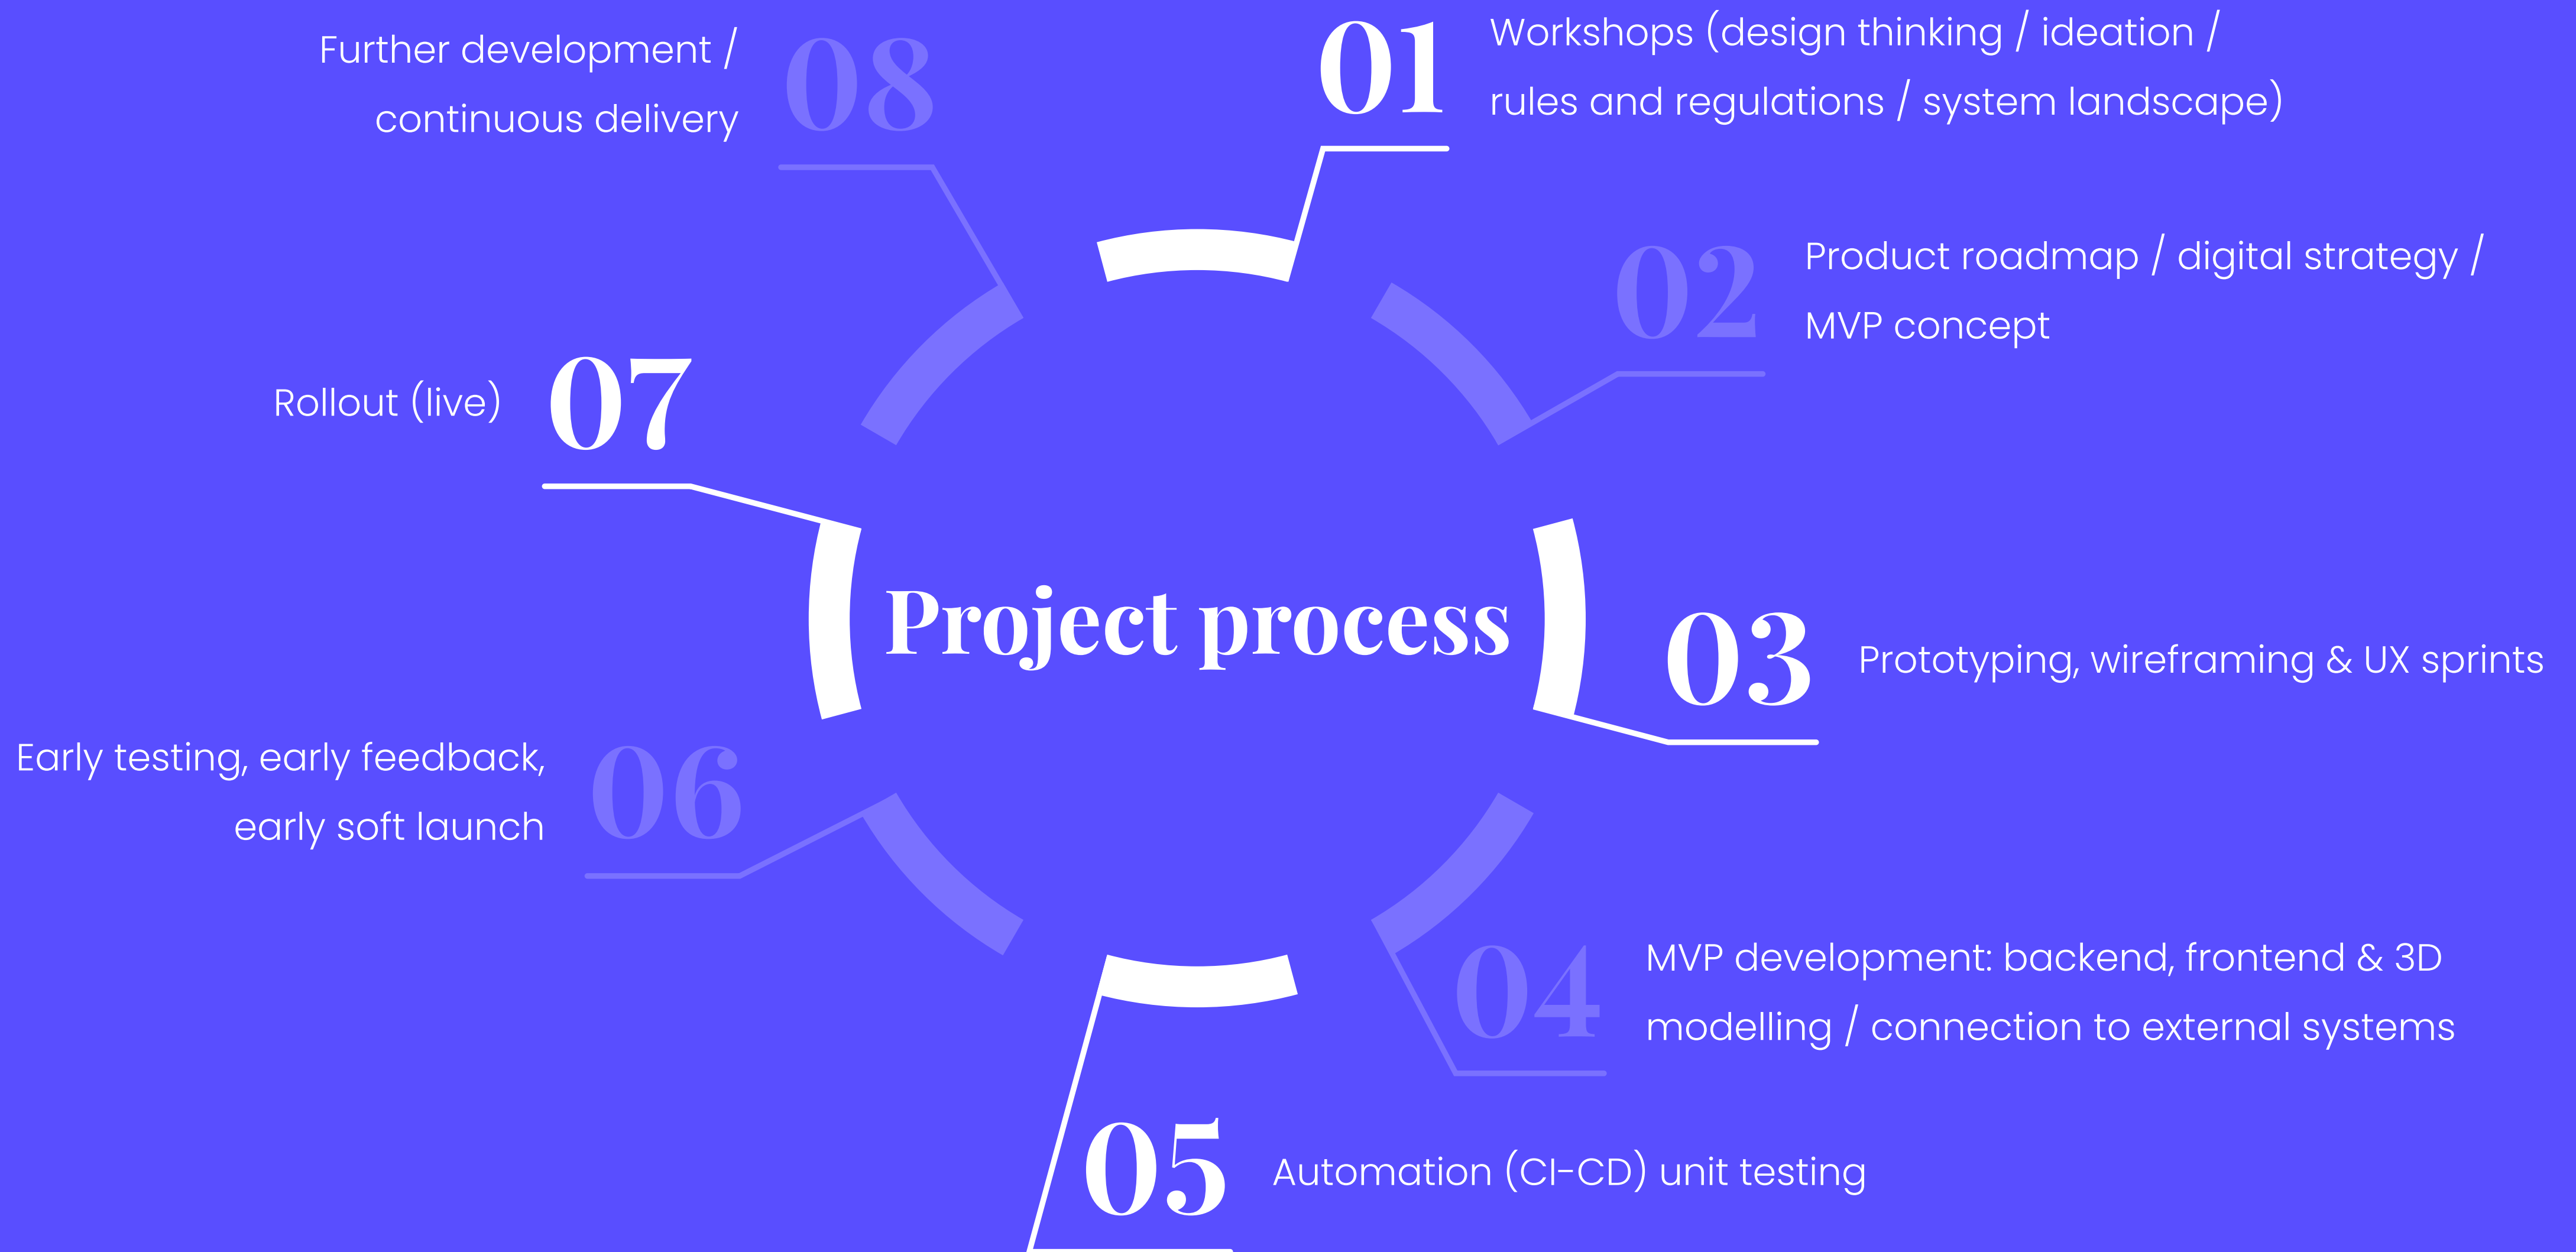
Project process

01 Workshops (design thinking / ideation / rules and regulations / system landscape)

02 Product roadmap / digital strategy / MVP concept

03 Prototyping, wireframing & UX sprints

04 MVP development: backend, frontend & 3D modelling / connection to external systems

05 Automation (CI-CD) unit testing

06 Early testing, early feedback, early soft launch

07 Rollout (live)

08 Further development / continuous delivery